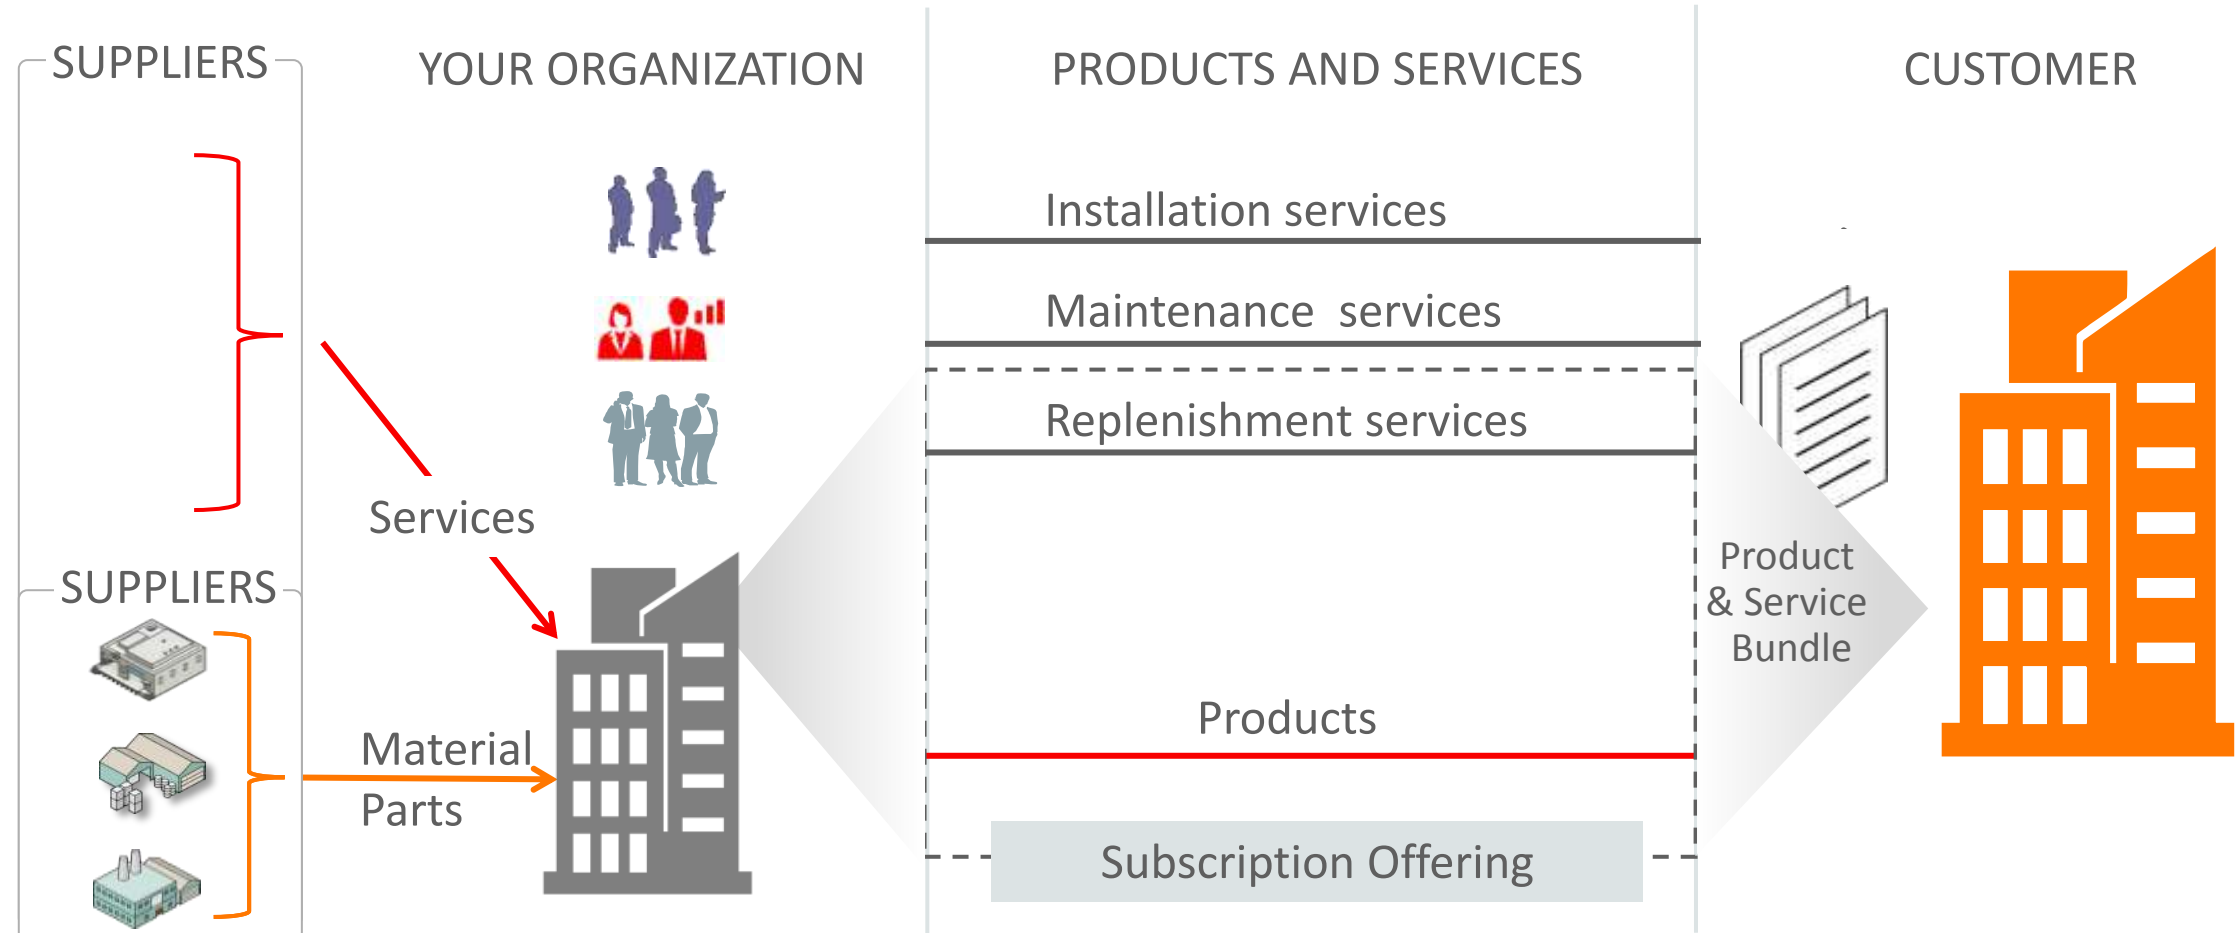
SUPPLIERS

YOUR ORGANIZATION

PRODUCTS AND SERVICES

CUSTOMER

Installation services

Maintenance services

Replenishment services

Services

SUPPLIERS

Product & Service Bundle

Products

Material Parts

Subscription Offering